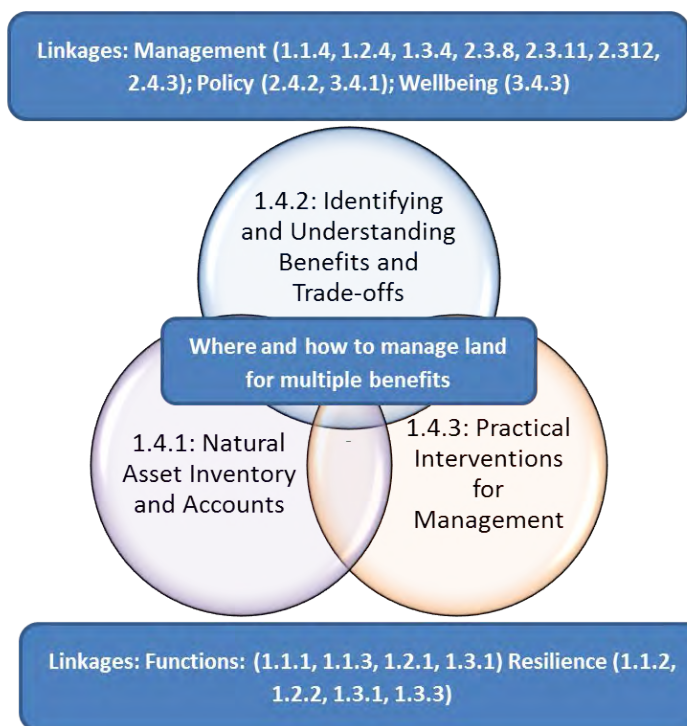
Linkages: Management (1.1.4, 1.2.4, 1.3.4, 2.3.8, 2.3.11, 2.312, 2.4.3); Policy (2.4.2, 3.4.1); Wellbeing (3.4.3)

1.4.2: Identifying and Understanding Benefits and Trade-offs

Where and how to manage land for multiple benefits

1.4.1: Natural Asset Inventory and Accounts

1.4.3: Practical Interventions for Management

Linkages: Functions: (1.1.1, 1.1.3, 1.2.1, 1.3.1) Resilience (1.1.2, 1.2.2, 1.3.1, 1.3.3)